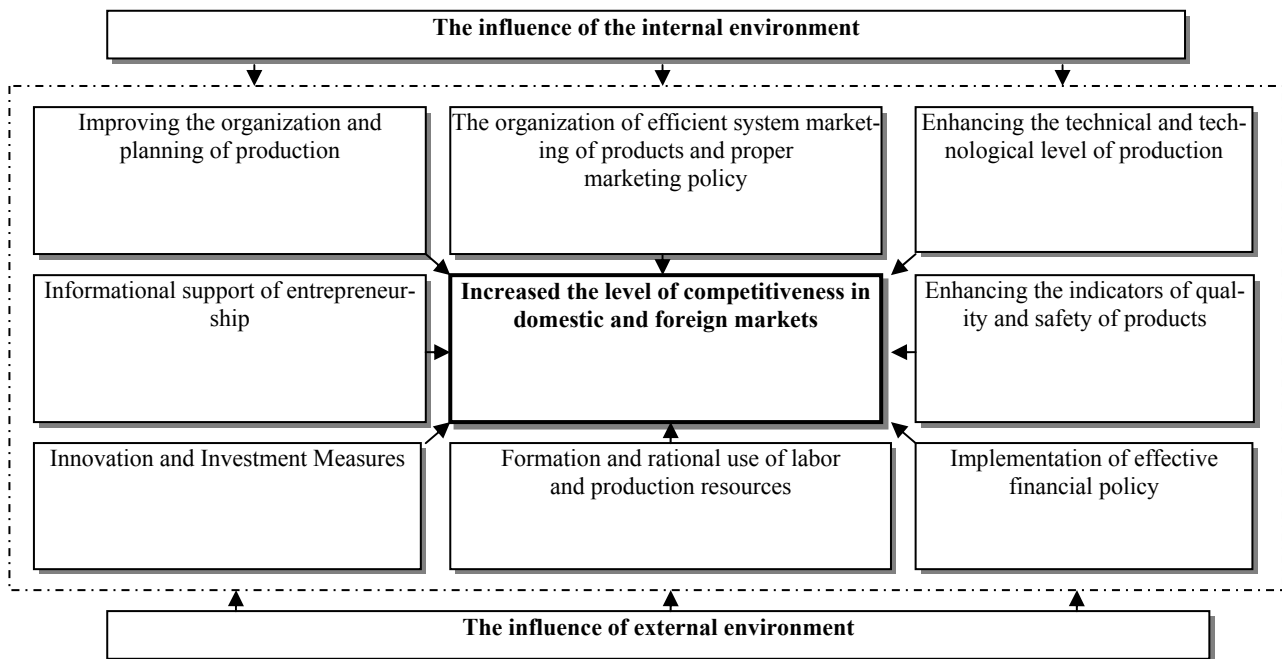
The influence of the internal environment

Improving the organization and planning of production

The organization of efficient system marketing of products and proper marketing policy

Enhancing the technical and technological level of production

Informational support of entrepreneurship

Increased the level of competitiveness in domestic and foreign markets

Enhancing the indicators of quality and safety of products

Innovation and Investment Measures

Formation and rational use of labor and production resources

Implementation of effective financial policy

The influence of external environment